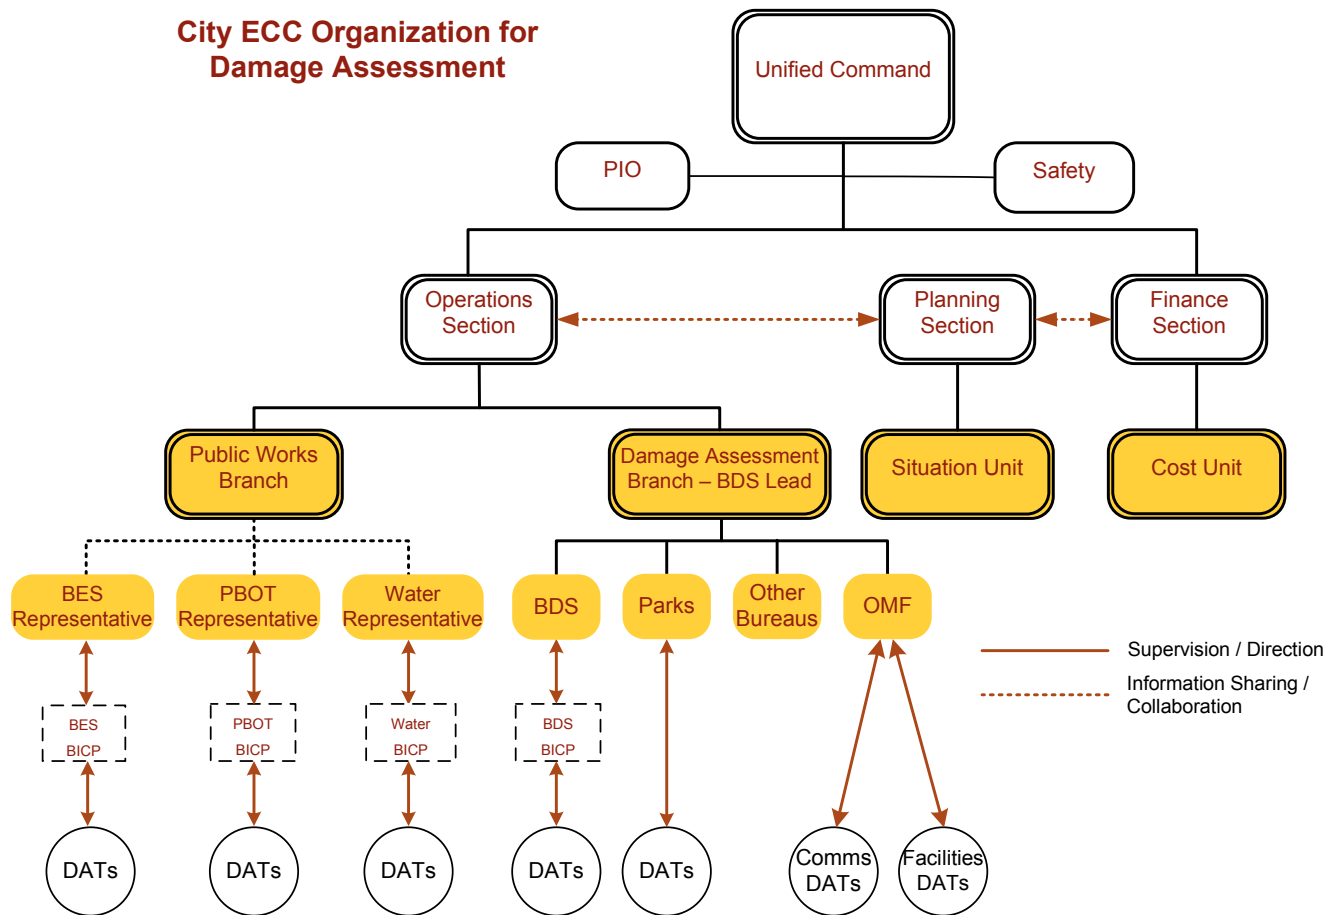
City ECC Organization for Damage Assessment

Unified Command

PIO

Safety

Operations Section

Planning Section

Finance Section

Public Works Branch

Damage Assessment Branch – BDS Lead

Situation Unit

Cost Unit

BES Representative

PBOT Representative

Water Representative

BDS

Parks

Other Bureaus

OMF

BES BICP

PBOT BICP

Water BICP

BDS BICP

DATs

DATs

DATs

DATs

DATs

Comms DATs

Facilities DATs

Supervision / Direction

Information Sharing / Collaboration